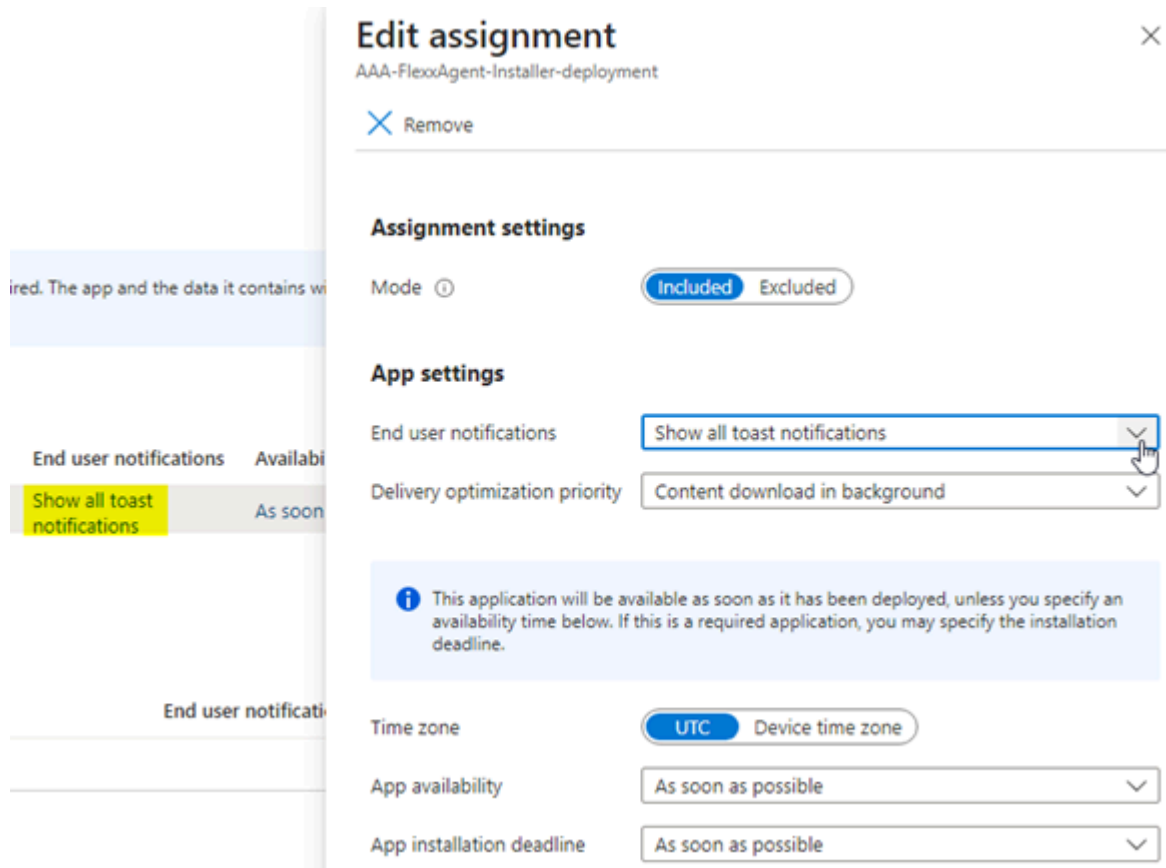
ired. The app and the data it contains wi

End user notifications
Availabi

Show all toast notifications
As soon

End user notificati

Edit assignment
AAA-FlexxAgent-Installer-deployment

Remove

Assignment settings

Mode

Included
Excluded

App settings

End user notifications
Show all toast notifications

Delivery optimization priority
Content download in background

This application will be available as soon as it has been deployed, unless you specify an availability time below. If this is a required application, you may specify the installation deadline.

Time zone
UTC
Device time zone

App availability
As soon as possible

App installation deadline
As soon as possible